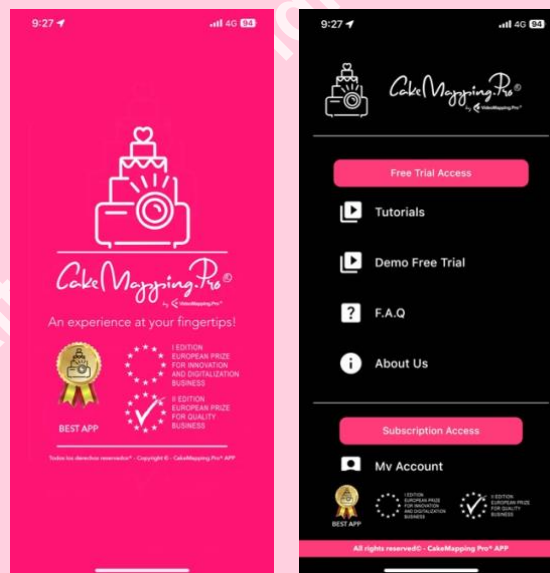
9:27 4G 94

CakeMapping.Pro®
by VideoMapping.Pro®

An experience at your fingertips!

BEST APP

I EDITION
EUROPEAN PRIZE
FOR INNOVATION
AND DIGITALIZATION
BUSINESS

II EDITION
EUROPEAN PRIZE
FOR QUALITY
BUSINESS

Todos los derechos reservados® - Copyright © - CakeMapping.Pro® APP

9:27 4G 94

CakeMapping.Pro
by VideoMapping.Pro®

Free Trial Access

Tutorials

Demo Free Trial

F.A.Q

About Us

Subscription Access

My Account

BEST APP

I EDITION
EUROPEAN PRIZE
FOR INNOVATION
AND DIGITALIZATION
BUSINESS

II EDITION
EUROPEAN PRIZE
FOR QUALITY
BUSINESS

All rights reserved© - CakeMapping.Pro® APP